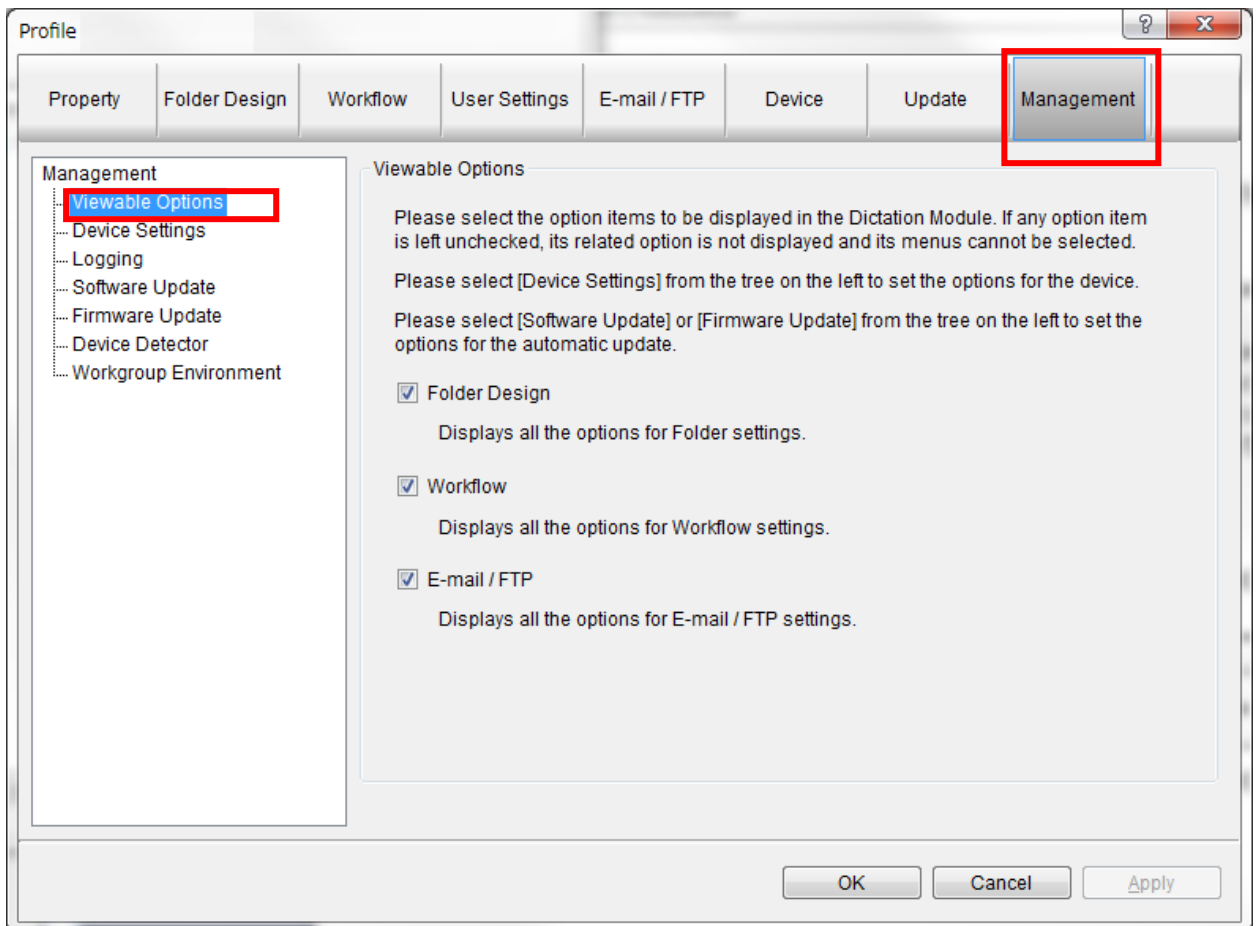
Profile

?
X

Property
Folder Design
Workflow
User Settings
E-mail / FTP
Device
Update
Management

Management
Viewable Options
Device Settings
Logging
Software Update
Firmware Update
Device Detector
Workgroup Environment

Viewable Options

Please select the option items to be displayed in the Dictation Module. If any option item is left unchecked, its related option is not displayed and its menus cannot be selected.

Please select [Device Settings] from the tree on the left to set the options for the device.

Please select [Software Update] or [Firmware Update] from the tree on the left to set the options for the automatic update.

Folder Design

Displays all the options for Folder settings.

Workflow

Displays all the options for Workflow settings.

E-mail / FTP

Displays all the options for E-mail / FTP settings.

OK
Cancel
Apply